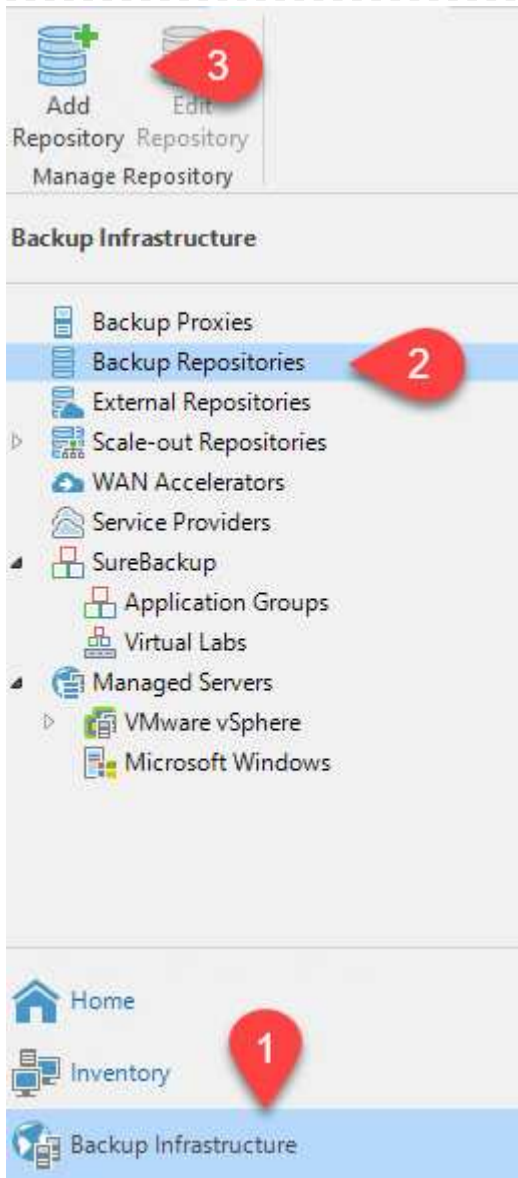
Add Repository
3
Edit Repository
Manage Repository

Backup Infrastructure

Backup Proxies
Backup Repositories
2
External Repositories
Scale-out Repositories
WAN Accelerators
Service Providers
SureBackup
Application Groups
Virtual Labs
Managed Servers
VMware vSphere
Microsoft Windows

Home
Inventory
1
Backup Infrastructure